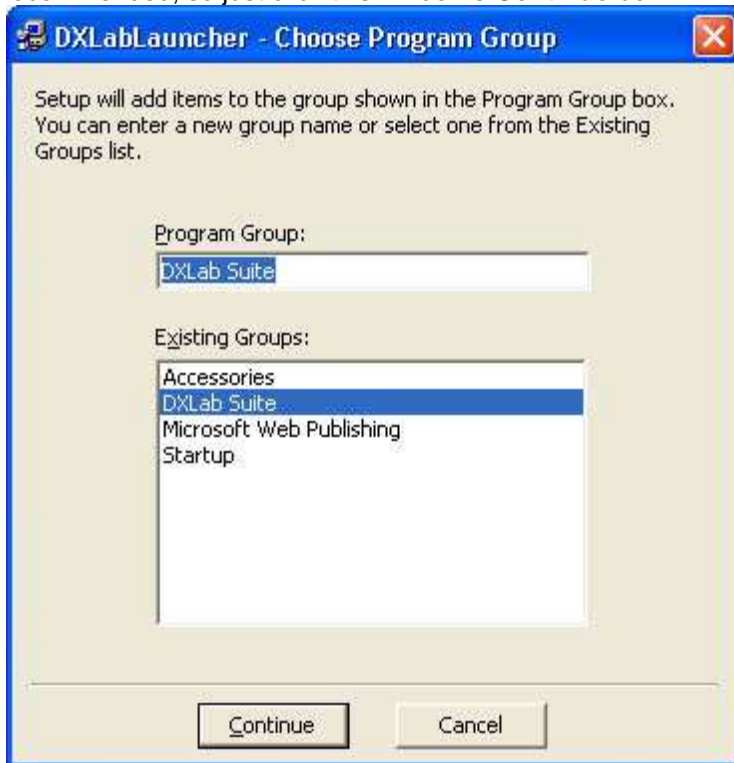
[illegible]

DXLabLauncher - Choose Program Group

Setup will add items to the group shown in the Program Group box. You can enter a new group name or select one from the Existing Groups list.

Program Group:

DXLab Suite

Existing Groups:

Accessories
DXLab Suite
Microsoft Web Publishing
Startup

Continue

Cancel